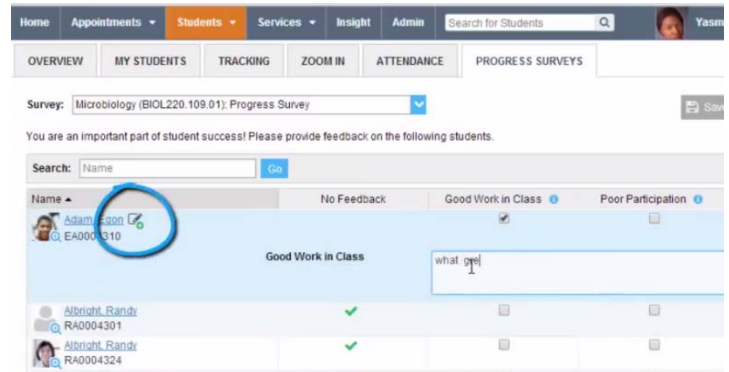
Home Appointments ▾ Students ▾ Services ▾ Insight Admin Search for Students Yasm

OVERVIEW MY STUDENTS TRACKING ZOOM IN ATTENDANCE PROGRESS SURVEYS

Survey: Microbiology (BIOL220.109.01): Progress Survey

Sav

You are an important part of student success! Please provide feedback on the following students.

Search: Name Go

| Name ▴ | No Feedback | Good Work in Class | Poor Participation |
|---|---|---|---|
| Adam, Egon EA0004310 | | ✔ | |
| Good Work in Class | | what are | |
| Albright, Randy RA0004301 | ✔ | | |
| Albright, Randy RA0004324 | ✔ | | |